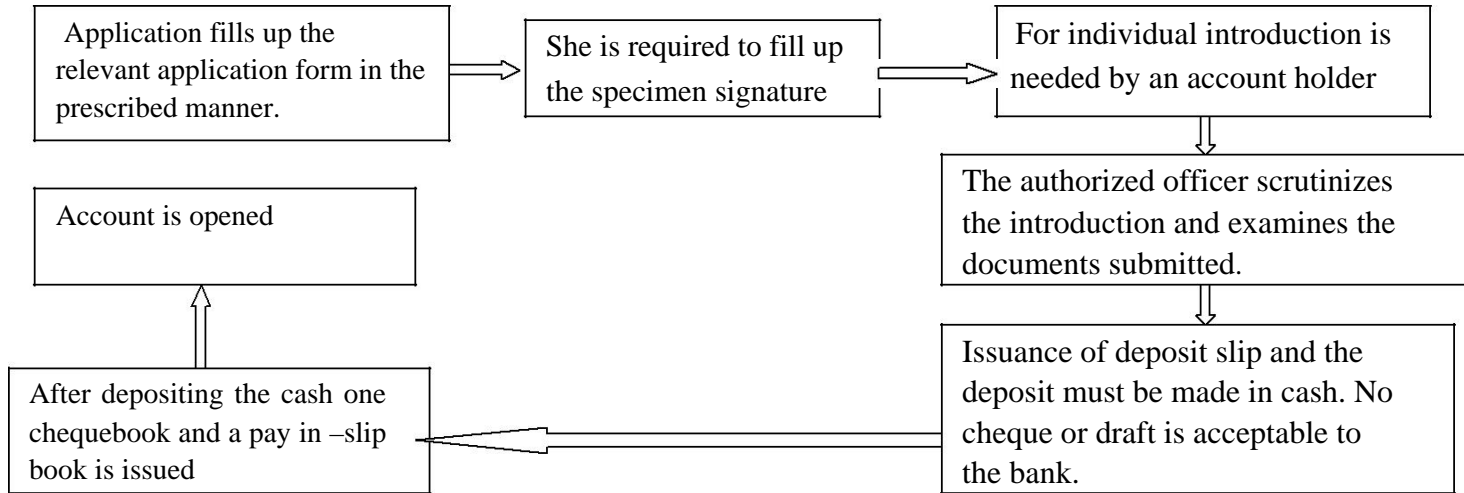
Application fills up the relevant application form in the prescribed manner.

She is required to fill up the specimen signature

For individual introduction is needed by an account holder

The authorized officer scrutinizes the introduction and examines the documents submitted.

Issuance of deposit slip and the deposit must be made in cash. No cheque or draft is acceptable to the bank.

After depositing the cash one chequebook and a pay in –slip book is issued

Account is opened